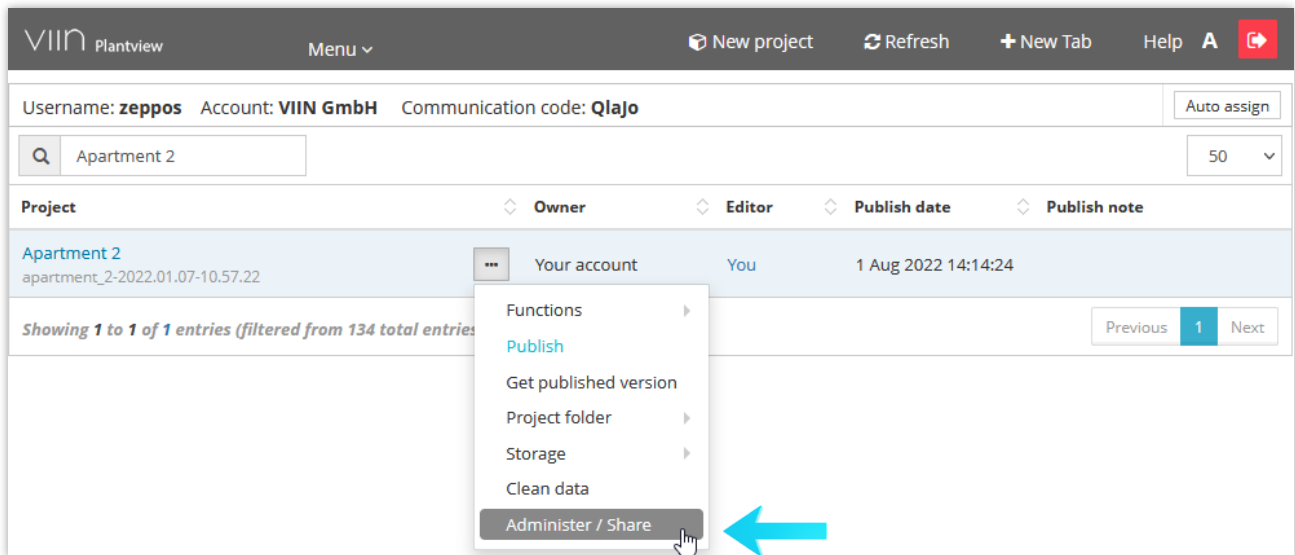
VIIN Plantview

Menu

New project

Refresh

New Tab

Help

A

Username: zeppos Account: VIIN GmbH Communication code: QlaJo

Auto assign

Apartment 2

50

| Project | Owner | Editor | Publish date | Publish note |
|---|---|---|---|---|
| Apartment 2 apartment_2-2022.01.07-10.57.22 | Your account | You | 1 Aug 2022 14:14:24 | |

Showing 1 to 1 of 1 entries (filtered from 134 total entries

Functions
Publish
Get published version
Project folder
Storage
Clean data
Administer / Share

Previous 1 Next